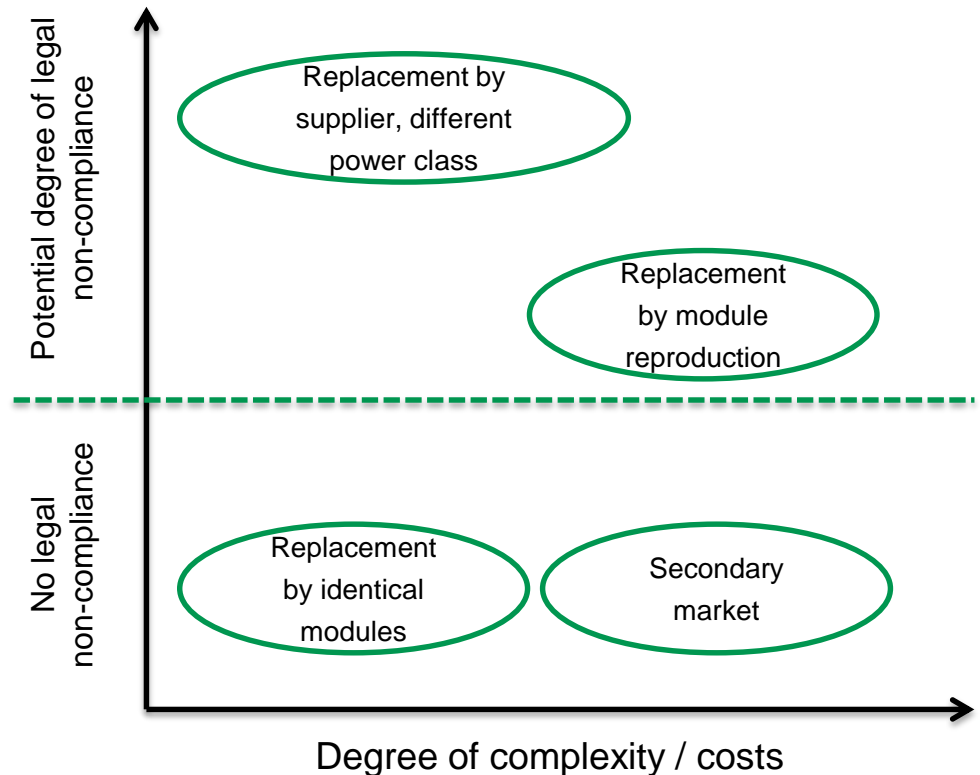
Potential degree of legal non-compliance

No legal non-compliance

Replacement by supplier, different power class

Replacement by module reproduction

Replacement by identical modules

Secondary market

Degree of complexity / costs